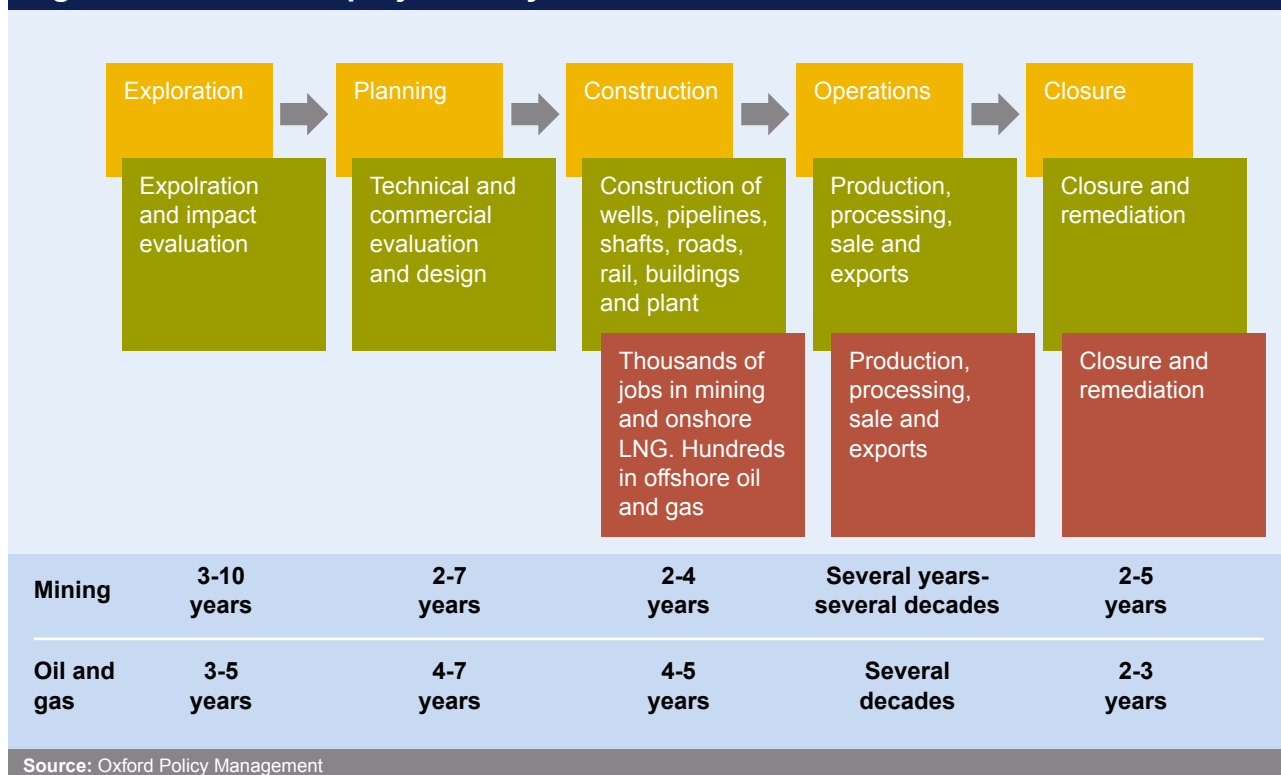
Exploration

Expolration and impact evaluation

Planning

Technical and commercial evaluation and design

Construction

Construction of wells, pipelines, shafts, roads, rail, buildings and plant

Thousands of jobs in mining and onshore LNG. Hundreds in offshore oil and gas

Operations

Production, processing, sale and exports

Production, processing, sale and exports

Closure

Closure and remediation

Closure and remediation

| | | | | | |
|---|---|---|---|---|---|
| Mining | 3-10 years | 2-7 years | 2-4 years | Several years-several decades | 2-5 years |
| Oil and gas | 3-5 years | 4-7 years | 4-5 years | Several decades | 2-3 years |

Source: Oxford Policy Management